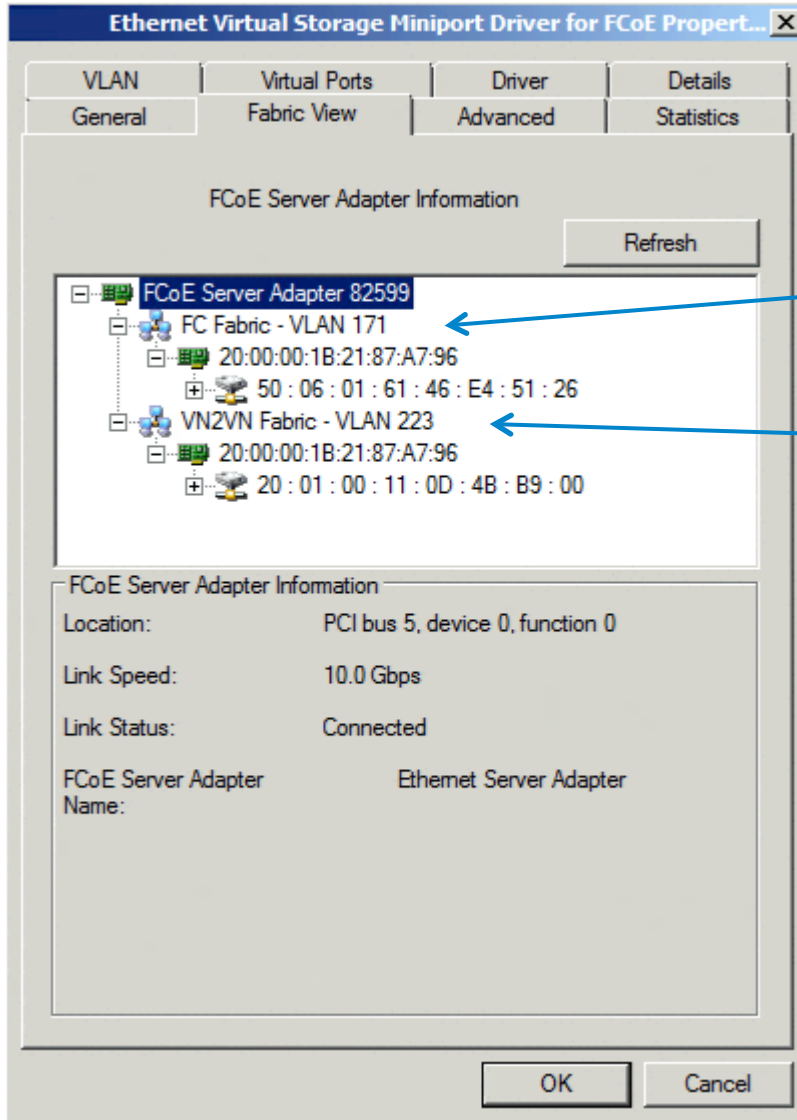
Ethernet Virtual Storage Miniport Driver for FCoE Propert... ✕

VLAN | Virtual Ports | Driver | Details
General | Fabric View | Advanced | Statistics

FCoE Server Adapter Information

Refresh

FCoE Server Adapter 82599
FC Fabric - VLAN 171
20:00:00:1B:21:87:A7:96
50 : 06 : 01 : 61 : 46 : E4 : 51 : 26
VN2VN Fabric - VLAN 223
20:00:00:1B:21:87:A7:96
20 : 01 : 00 : 11 : 0D : 4B : B9 : 00

FCoE Server Adapter Information

Location: PCI bus 5, device 0, function 0

Link Speed: 10.0 Gbps

Link Status: Connected

FCoE Server Adapter Name: Ethernet Server Adapter

OK Cancel